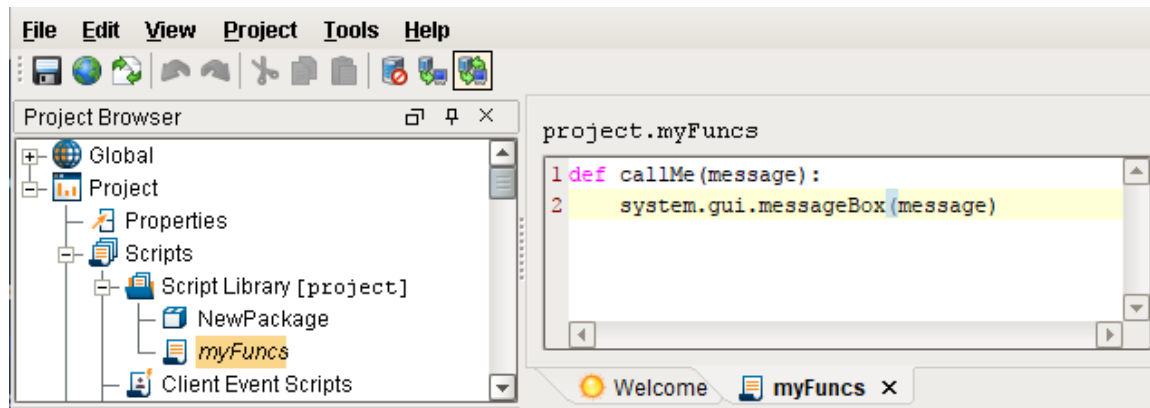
File Edit View Project Tools Help

Project Browser

Global
Project
Properties
Scripts
Script Library [project]
NewPackage
myFuncs
Client Event Scripts

project.myFuncs

1 def callMe(message):
2     system.gui.messageBox(message)

Welcome
myFuncs ×